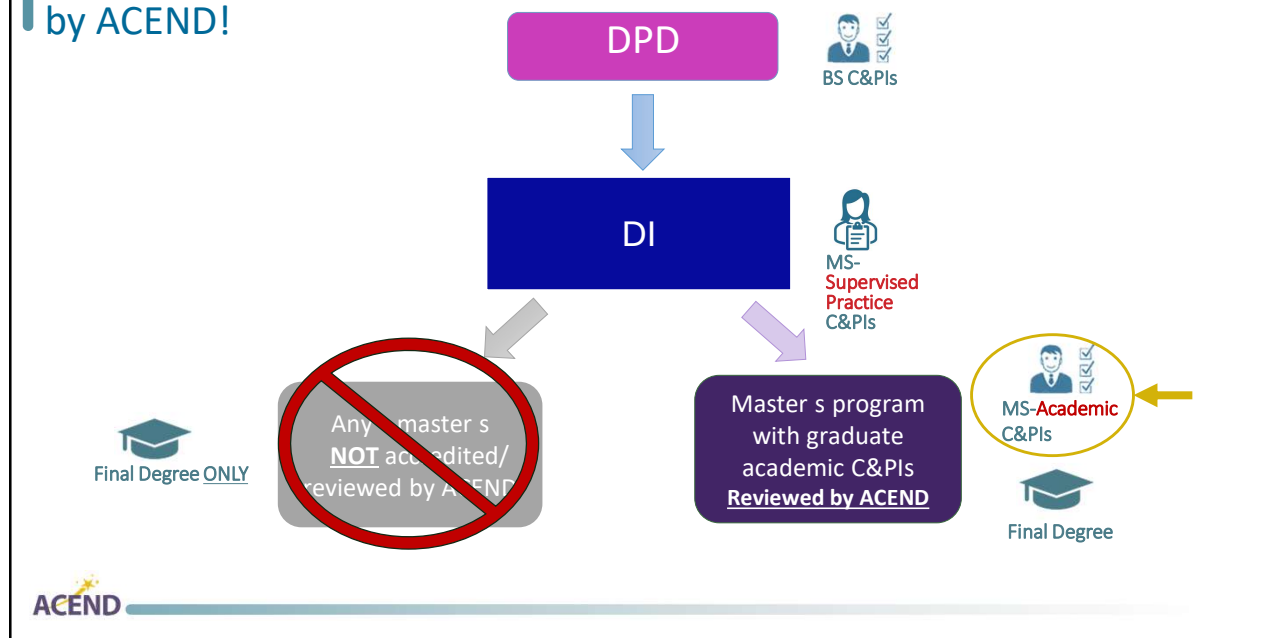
by ACEND!

DPD

BS C&PIs

DI

MS-Supervised Practice C&PIs

Final Degree ONLY

Any master s NOT accredited/ reviewed by ACEND

Master s program with graduate academic C&PIs Reviewed by ACEND

MS-Academic C&PIs

Final Degree

ACEND